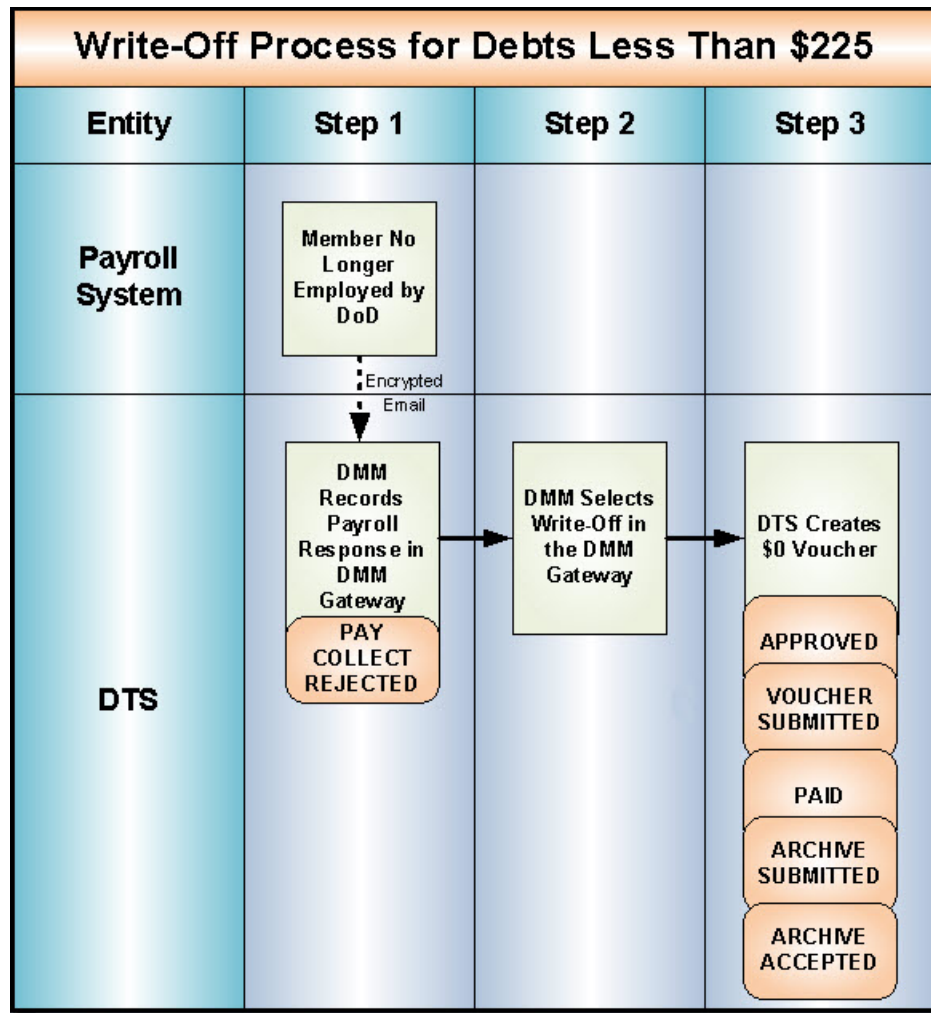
Write-Off Process for Debts Less Than $225

| Entity | Step 1 | Step 2 | Step 3 |
|---|---|---|---|
| Payroll System | Member No Longer Employed by DoD | | |
| DTS | DMM Records Payroll Response in DMM Gateway; PAY COLLECT REJECTED | DMM Selects Write-Off in the DMM Gateway | DTS Creates $0 Voucher; APPROVED; VOUCHER SUBMITTED; PAID; ARCHIVE SUBMITTED; ARCHIVE ACCEPTED |

Encrypted Email